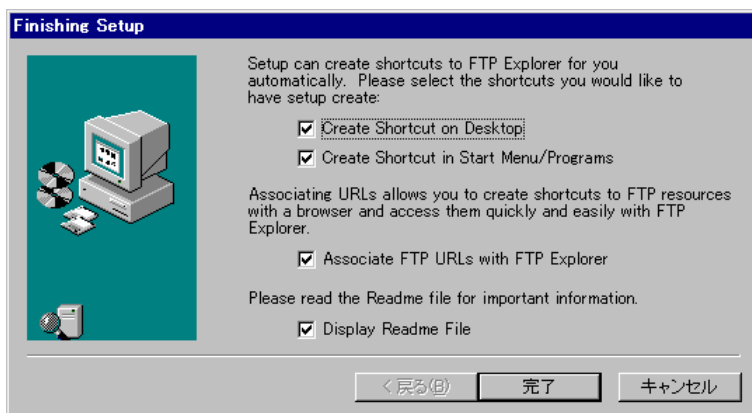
Finishing Setup

Setup can create shortcuts to FTP Explorer for you automatically. Please select the shortcuts you would like to have setup create:

Create Shortcut on Desktop

Create Shortcut in Start Menu/Programs

Associating URLs allows you to create shortcuts to FTP resources with a browser and access them quickly and easily with FTP Explorer.

Associate FTP URLs with FTP Explorer

Please read the Readme file for important information.

Display Readme File

< 戻る(B)

完了

キャンセル